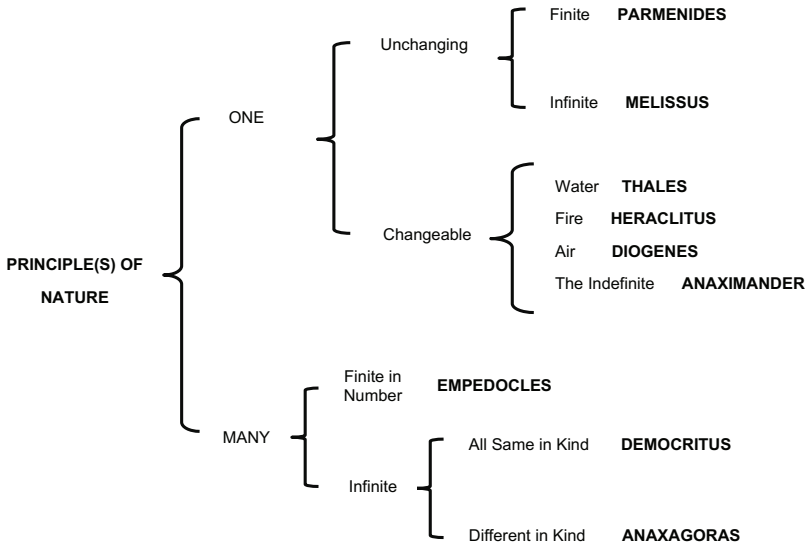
PRINCIPLE(S) OF NATURE

ONE

Unchanging

Finite PARMENIDES

Infinite MELISSUS

Changeable

Water THALES

Fire HERACLITUS

Air DIOGENES

The Indefinite ANAXIMANDER

MANY

Finite in Number EMPEDOCLES

Infinite

All Same in Kind DEMOCRITUS

Different in Kind ANAXAGORAS